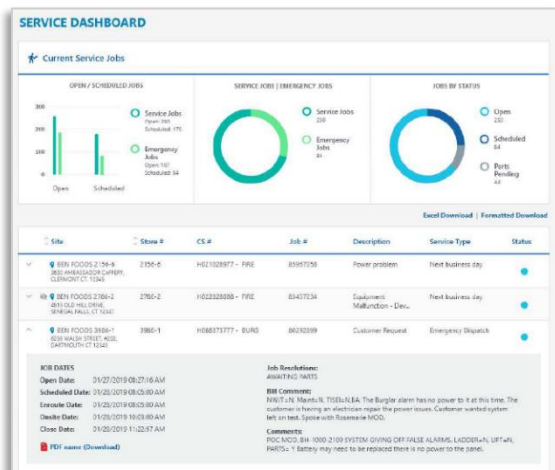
SERVICE DASHBOARD

Current Service Jobs

OPEN / SCHEDULED JOBS

300
200
100
0

Open
Scheduled

Service Jobs
Open: 230
Scheduled: 170

Emergency Jobs
Open: 161
Scheduled: 64

SERVICE JOBS | EMERGENCY JOBS

Service Jobs
230

Emergency Jobs
81

JOBS BY STATUS

Open
230

Scheduled
64

Parts Pending
44

Excel Download | Formatted Download

| | Site | Store # | CS # | Job # | Description | Service Type | Status |
|---|---|---|---|---|---|---|---|
| | BEN FOODS 2156-6 3830 AMBASSADOR CAFFERY, CLERMONT CT 12345 | 2356-6 | H021028977 - FIRE | 85957058 | Power problem | Next business day | |
| | BEN FOODS 2786-2 4651 OLD HILL DRIVE, SENEGAL FALLS, CT 12345 | 2786-2 | H022328088 - FIRE | 83457234 | Equipment Malfunction - Dev... | Next business day | |
| | BEN FOODS 3986-1 8256 WALSH STREET, 4030, DARTMOUTH CT 12345 | 3986-1 | H088373777 - BURG | 86292899 | Customer Request | Emergency Dispatch | |

JOB DATES
Open Date: 01/27/2019 08:27:16 AM
Scheduled Date: 01/28/2019 08:05:00 AM
Enroute Date: 01/29/2019 08:05:00 AM
Onsite Date: 01/29/2019 10:03:00 AM
Close Date: 01/29/2019 11:22:57 AM

PDF name (Download)

Job Resolutions:
AWAITING PARTS

Bill Comment:
NW:T=N, Maint=N, TISE=N,BA: The Burglar alarm has no power to it at this time. The customer is having an electrician repair the power issues. Customer wanted system left on test. Spoke with Rosemarie MOD.

Comments:
POC MOD, BH 1000-2100 SYSTEM GIVING OFF FALSE ALARMS, LADDER=N, LIFT=N, PARTS= Y Battery may need to be replaced there is no power to the panel.